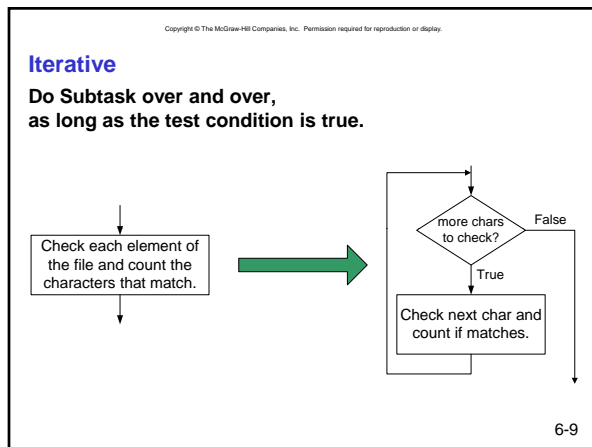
Copyright © The McGraw-Hill Companies, Inc. Permission required for reproduction or display.

**Iterative**

**Do Subtask over and over, as long as the test condition is true.**

Check each element of the file and count the characters that match.

more chars to check?

False

True

Check next char and count if matches.

6-9